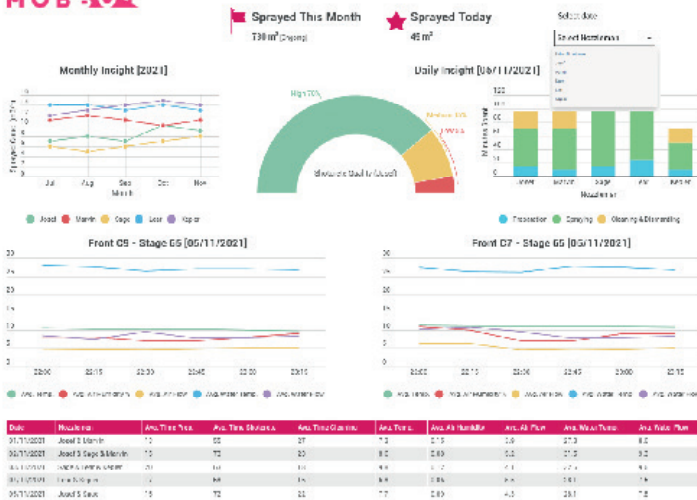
HUB-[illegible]

Sprayed This Month
730 m² (Ongoing)

Sprayed Today
45 m²

Select date
Select Nozzleman

Monthly Insight [2021]

Jul Aug Sep Oct Nov
Month

Josef Martin Sage Leon Kapor

Daily Insight [05/11/2021]

High 70%
Medium 20%
Low 10%
Shotcrete Quality (Josef)

Preparation Spraying Cleaning & Dismantling

Front C5 - Stage 66 [05/11/2021]

25
20
15
10
5
0

22:00 22:15 22:30 22:45 23:00 23:15

Front C7 - Stage 65 [05/11/2021]

25
20
15
10
5
0

22:00 22:15 22:30 22:45 23:00 23:15

| Date | Nozzleman | Avg. Time Prep. | Avg. Time Shotcrete | Avg. Time Cleaning | Avg. Temp. | Avg. Air Humidity | Avg. Air Flow | Avg. Water Temp. | Avg. Water Flow |
|---|---|---|---|---|---|---|---|---|---|
| 05/11/2021 | Josef & Martin | 10 | 68 | 37 | 7.2 | 0.15 | 2.9 | 27.3 | 6.6 |
| 05/11/2021 | Josef & Sage & Martin | 10 | 72 | 30 | 8.0 | 0.23 | 2.1 | 21.5 | 8.2 |
| 05/11/2021 | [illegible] | 20 | 70 | 16 | 9.6 | 0.12 | 2.1 | 27.4 | 9.4 |
| 05/11/2021 | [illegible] | 12 | 68 | 15 | 9.4 | 0.12 | 4.1 | 23.8 | 7.6 |
| 05/11/2021 | Josef & Sage | 15 | 72 | 31 | 7.7 | 0.83 | 4.3 | 26.1 | 7.8 |